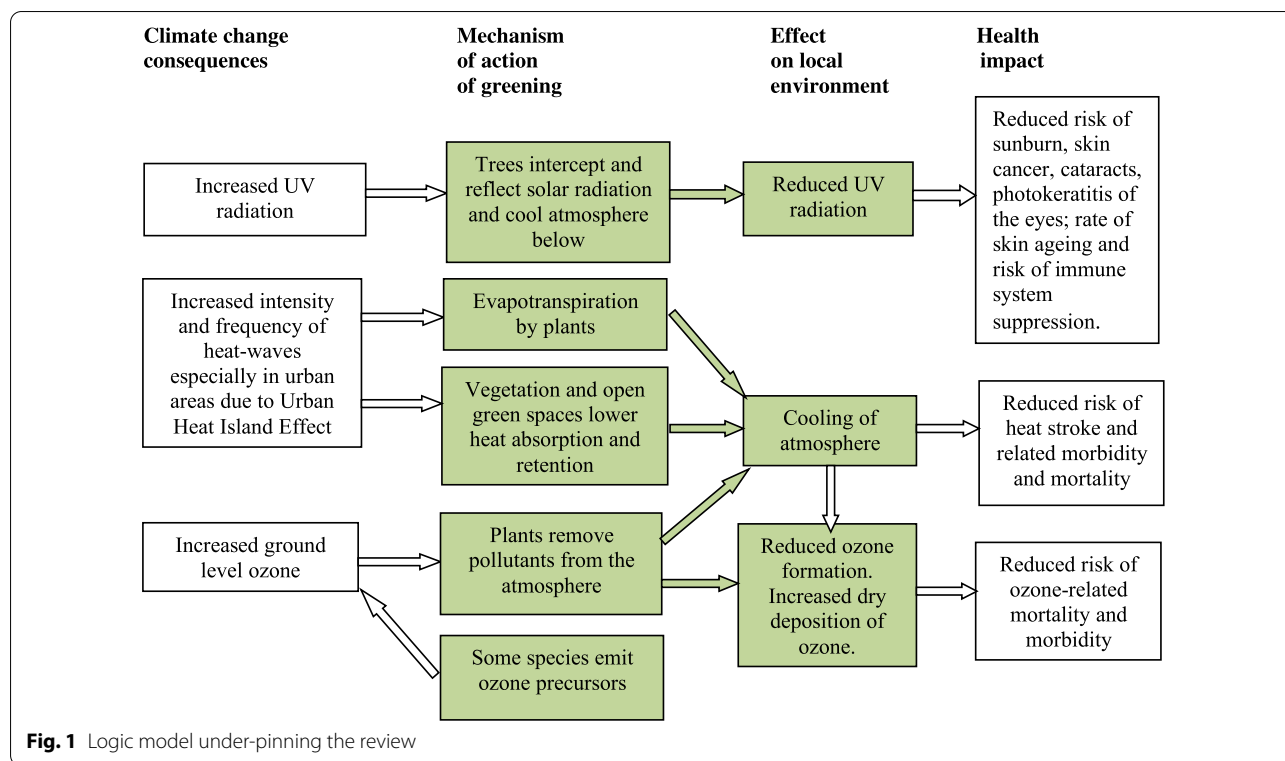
Climate change consequences

Mechanism of action of greening

Effect on local environment

Health impact

Increased UV radiation

Trees intercept and reflect solar radiation and cool atmosphere below

Reduced UV radiation

Reduced risk of sunburn, skin cancer, cataracts, photokeratitis of the eyes; rate of skin ageing and risk of immune system suppression.

Increased intensity and frequency of heat-waves especially in urban areas due to Urban Heat Island Effect

Evapotranspiration by plants

Vegetation and open green spaces lower heat absorption and retention

Cooling of atmosphere

Reduced risk of heat stroke and related morbidity and mortality

Increased ground level ozone

Plants remove pollutants from the atmosphere

Reduced ozone formation. Increased dry deposition of ozone.

Reduced risk of ozone-related mortality and morbidity

Some species emit ozone precursors

Fig. 1 Logic model under-pinning the review